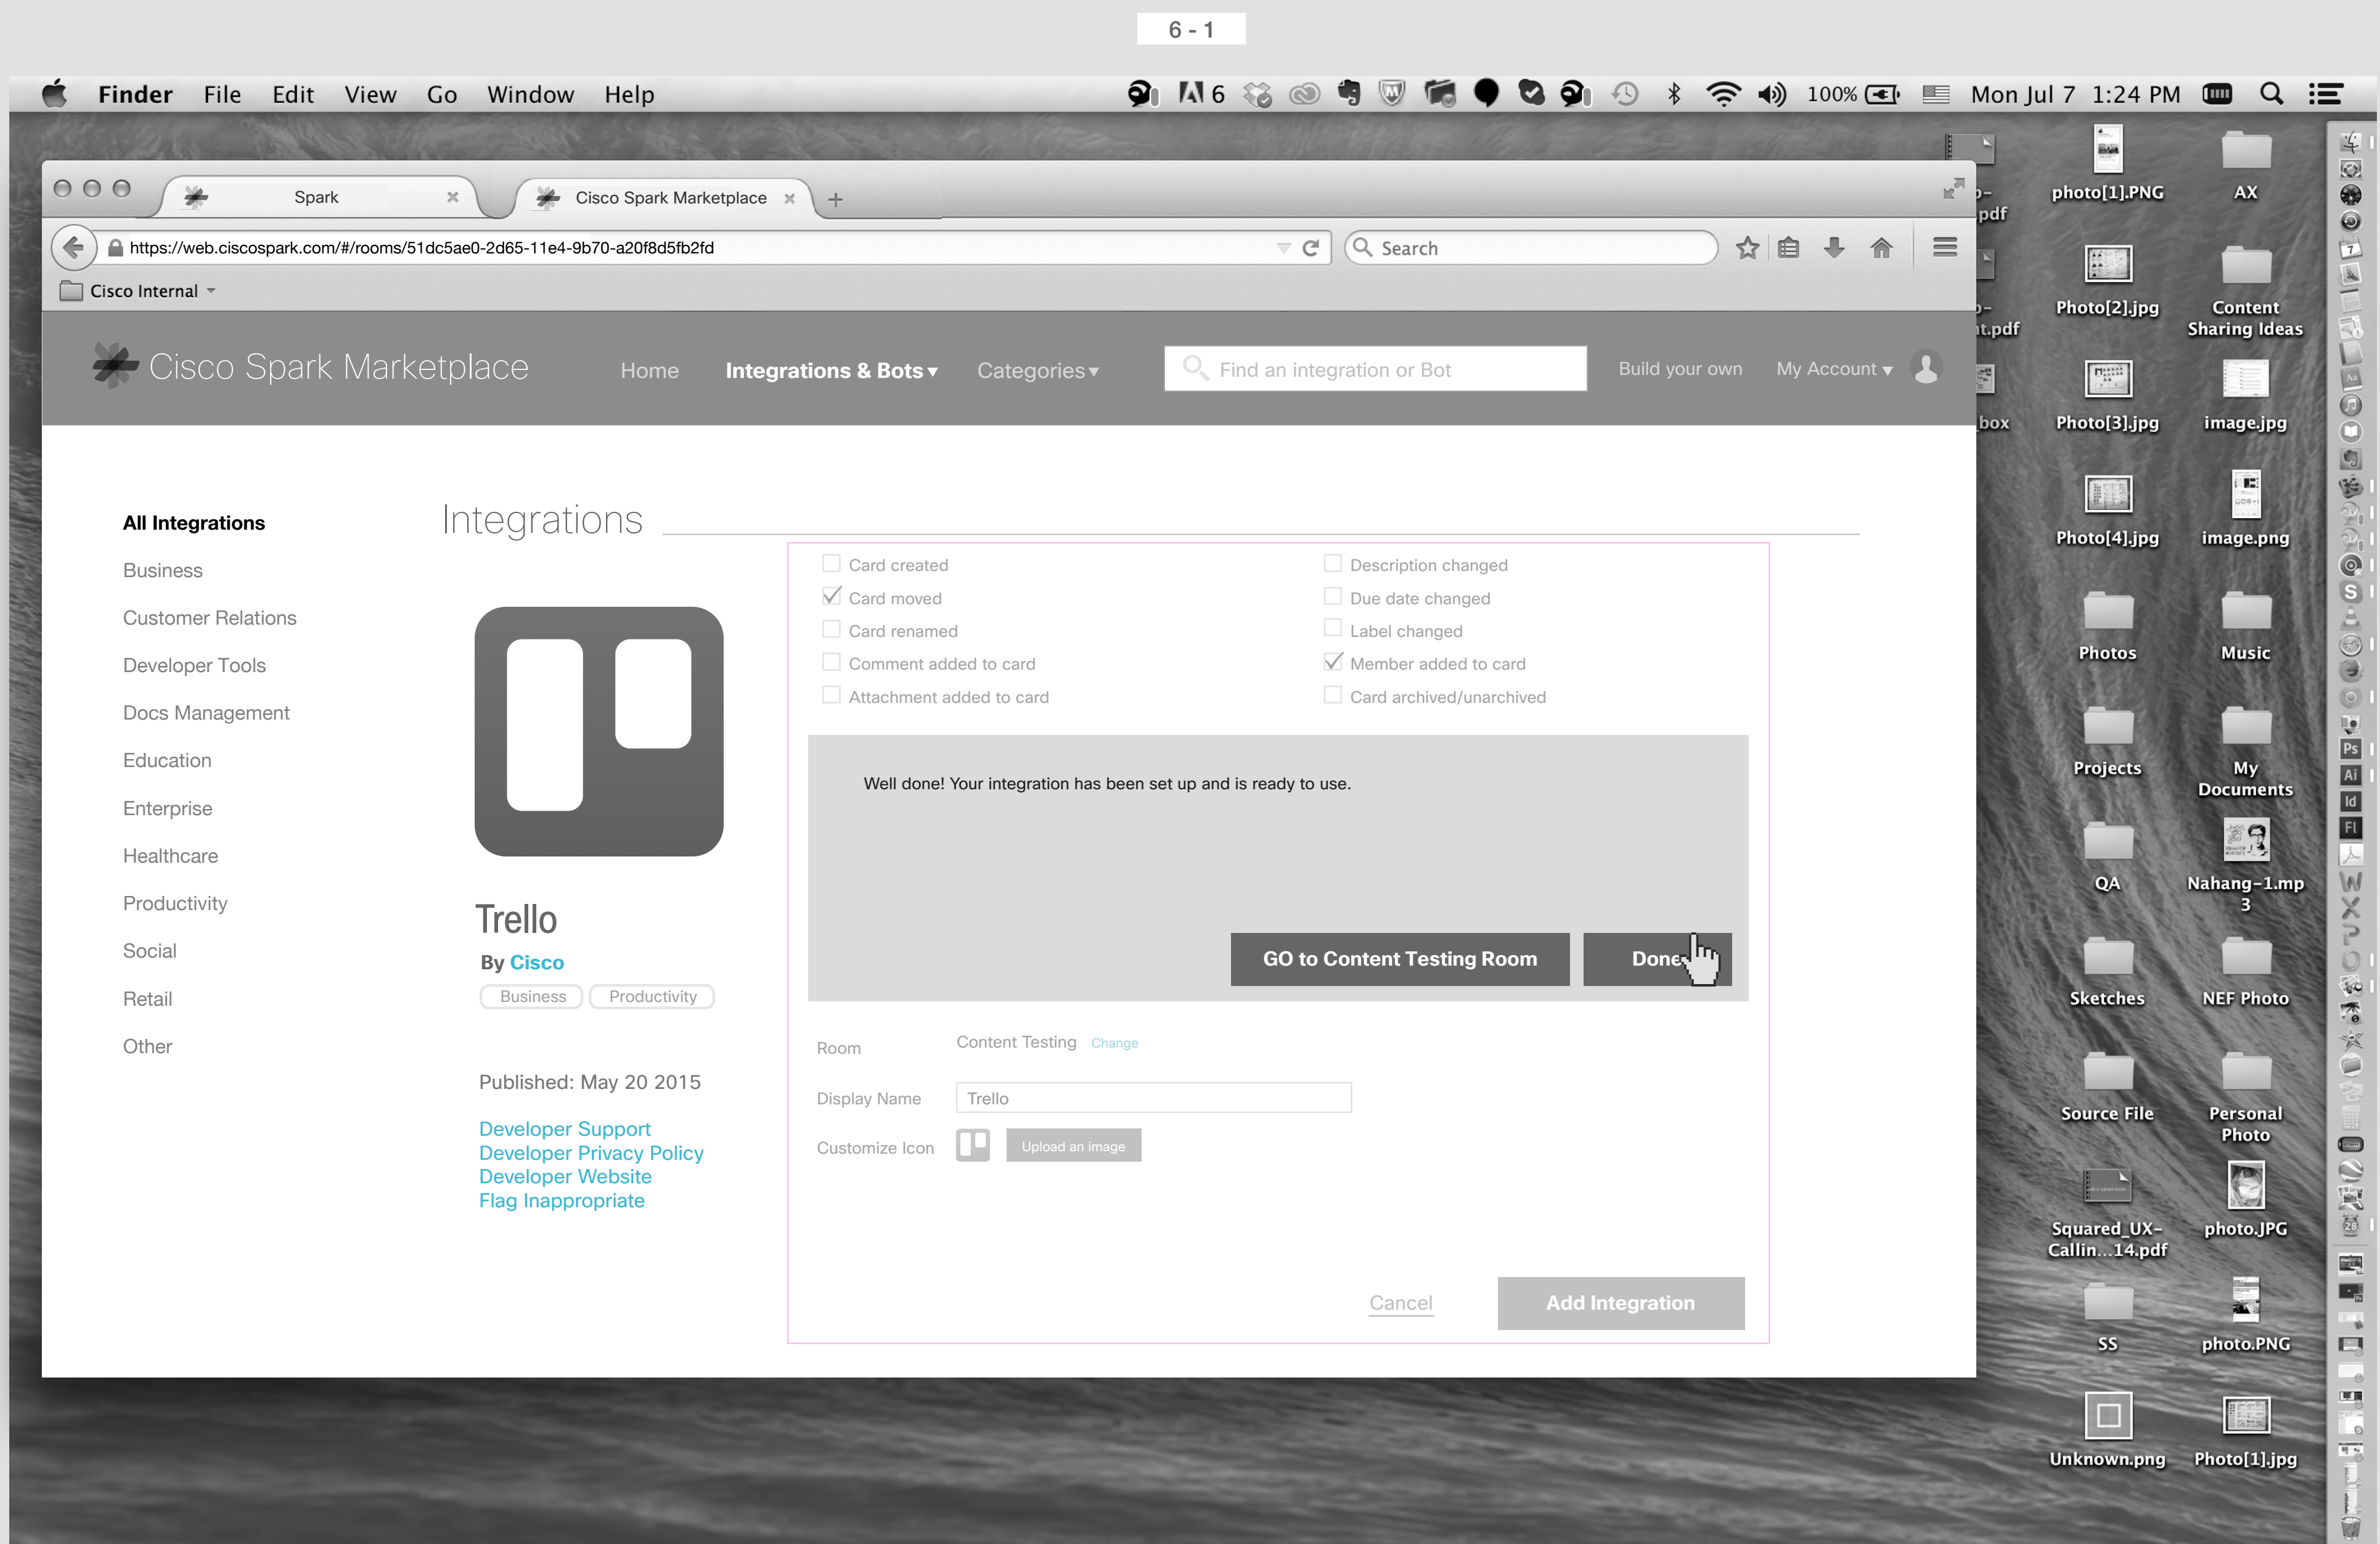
6 - 1

Finder File Edit View Go Window Help

6 100% Mon Jul 7 1:24 PM

Spark ×
Cisco Spark Marketplace ×
+

https://web.ciscospark.com/#/rooms/51dc5ae0-2d65-11e4-9b70-a20f8d5fb2fd

Search

Cisco Internal

Cisco Spark Marketplace
Home
Integrations & Bots
Categories
Find an integration or Bot
Build your own
My Account

All Integrations
Business
Customer Relations
Developer Tools
Docs Management
Education
Enterprise
Healthcare
Productivity
Social
Retail
Other

Integrations

Trello
By Cisco
Business
Productivity

Published: May 20 2015

Developer Support
Developer Privacy Policy
Developer Website
Flag Inappropriate

Card created
Card moved
Card renamed
Comment added to card
Attachment added to card
Description changed
Due date changed
Label changed
Member added to card
Card archived/unarchived

Well done! Your integration has been set up and is ready to use.

GO to Content Testing Room
Done

Room Content Testing Change
Display Name Trello
Customize Icon Upload an image

Cancel
Add Integration

photo[1].PNG
AX
Photo[2].jpg
Content Sharing Ideas
Photo[3].jpg
image.jpg
Photo[4].jpg
image.png
Photos
Music
Projects
My Documents
QA
Nahang-1.mp3
Sketches
NEF Photo
Source File
Personal Photo
Squared_UX-Callin...14.pdf
photo.JPG
SS
photo.PNG
Unknown.png
Photo[1].jpg
pdf
t.pdf
box